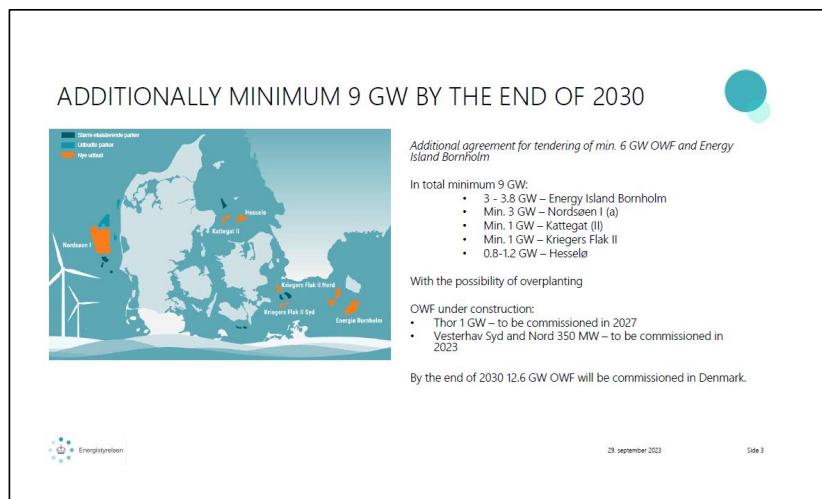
ADDITIONALLY MINIMUM 9 GW BY THE END OF 2030

Store eksisterende parker
Udbudte parker
Nye udbud

Nordsøen I
Kattegat II
Hesselø
Kriegers Flak II Nord
Kriegers Flak II Syd
Energiø Bornholm

Additional agreement for tendering of min. 6 GW OWF and Energy Island Bornholm

In total minimum 9 GW:
• 3 - 3.8 GW – Energy Island Bornholm
• Min. 3 GW – Nordsøen I (a)
• Min. 1 GW – Kattegat (II)
• Min. 1 GW – Kriegers Flak II
• 0.8-1.2 GW – Hesselø

With the possibility of overplanting

OWF under construction:
• Thor 1 GW – to be commissioned in 2027
• Vesterhav Syd and Nord 350 MW – to be commissioned in 2023

By the end of 2030 12.6 GW OWF will be commissioned in Denmark.

Energistyrelsen

29. september 2023

Side 3